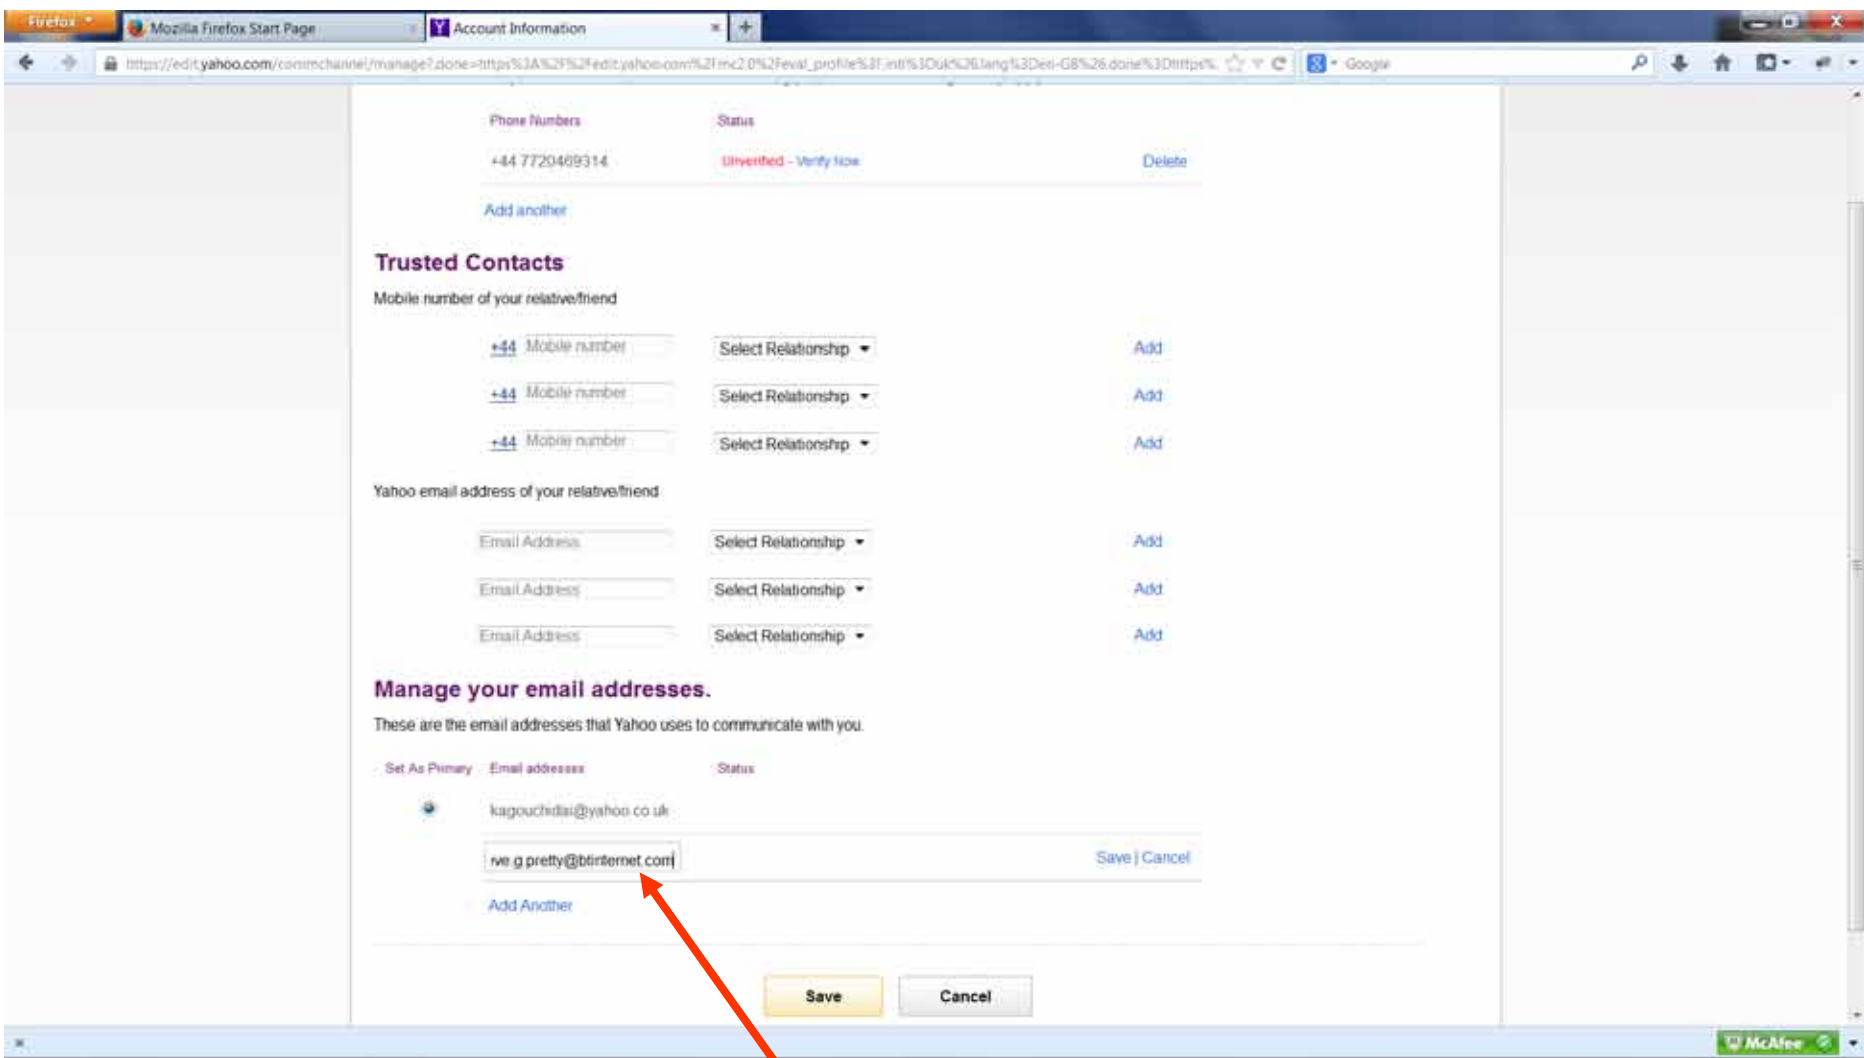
Firefox
Mozilla Firefox Start Page
Account Information
+
https://edit.yahoo.com/commchannel/manage?.done=https%3A%2F%2Fedit.yahoo.com%2Fmc2.0%2Feval_profile%3F.intl%3Duk%26.lang%3Den-GB%26.done%3Dhttps%
Google

Phone Numbers
Status
+44 7720469314
Unverified - Verify Now
Delete
Add another

Trusted Contacts
Mobile number of your relative/friend
+44 Mobile number
Select Relationship
Add
+44 Mobile number
Select Relationship
Add
+44 Mobile number
Select Relationship
Add

Yahoo email address of your relative/friend
Email Address
Select Relationship
Add
Email Address
Select Relationship
Add
Email Address
Select Relationship
Add

Manage your email addresses.
These are the email addresses that Yahoo uses to communicate with you.
Set As Primary
Email addresses
Status
kagouchidai@yahoo.co.uk
rve.g.pretty@btinternet.com
Save | Cancel
Add Another

Save
Cancel

McAfee